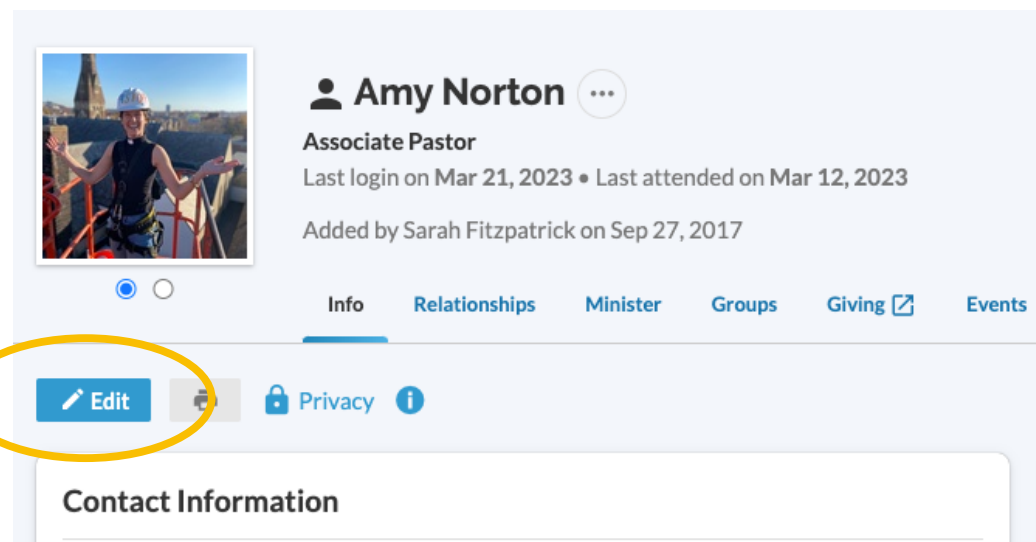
Amy Norton

Associate Pastor

Last login on Mar 21, 2023 • Last attended on Mar 12, 2023

Added by Sarah Fitzpatrick on Sep 27, 2017

Info Relationships Minister Groups Giving Events

Edit Privacy

Contact Information